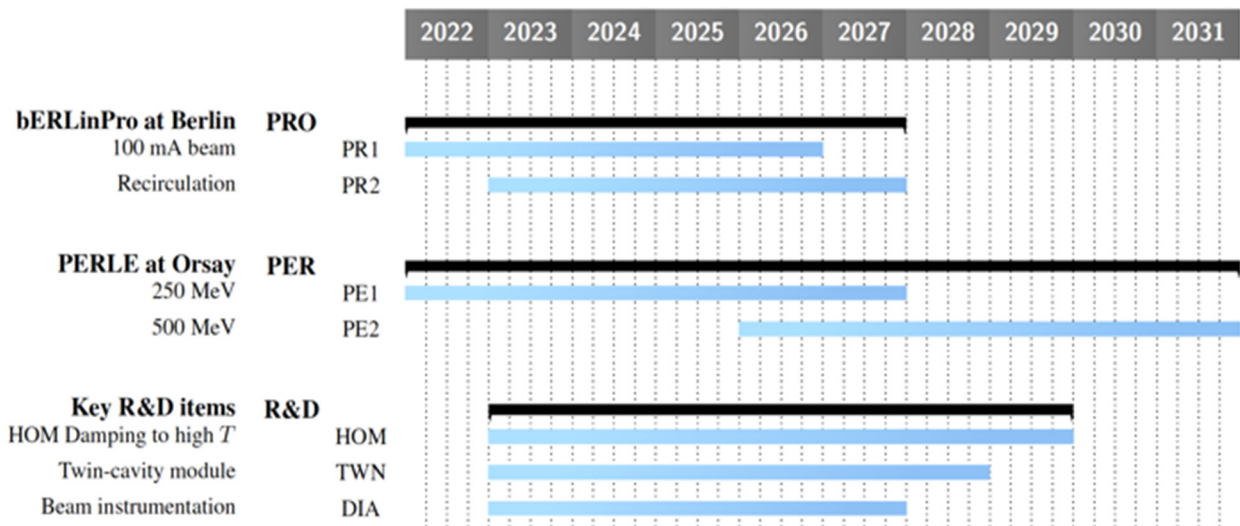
2022 2023 2024 2025 2026 2027 2028 2029 2030 2031

bERLinPro at Berlin PRO
100 mA beam PR1
Recirculation PR2

PERLE at Orsay PER
250 MeV PE1
500 MeV PE2

Key R&D items R&D
HOM Damping to high $T$ HOM
Twin-cavity module TWN
Beam instrumentation DIA